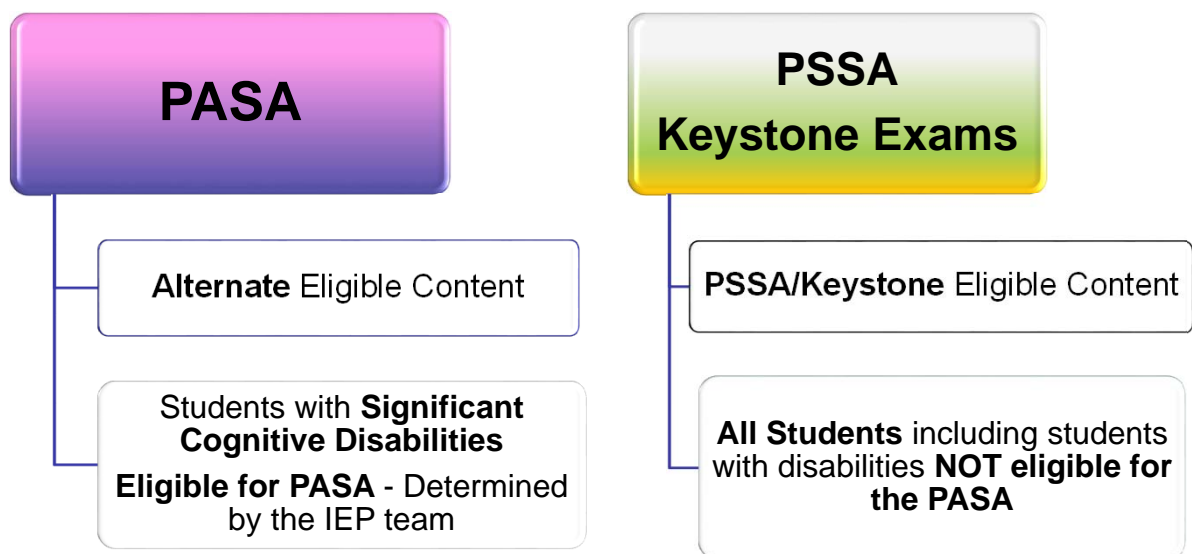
PASA

Alternate Eligible Content

Students with Significant Cognitive Disabilities

Eligible for PASA - Determined by the IEP team

PSSA
Keystone Exams

PSSA/Keystone Eligible Content

All Students including students with disabilities NOT eligible for the PASA